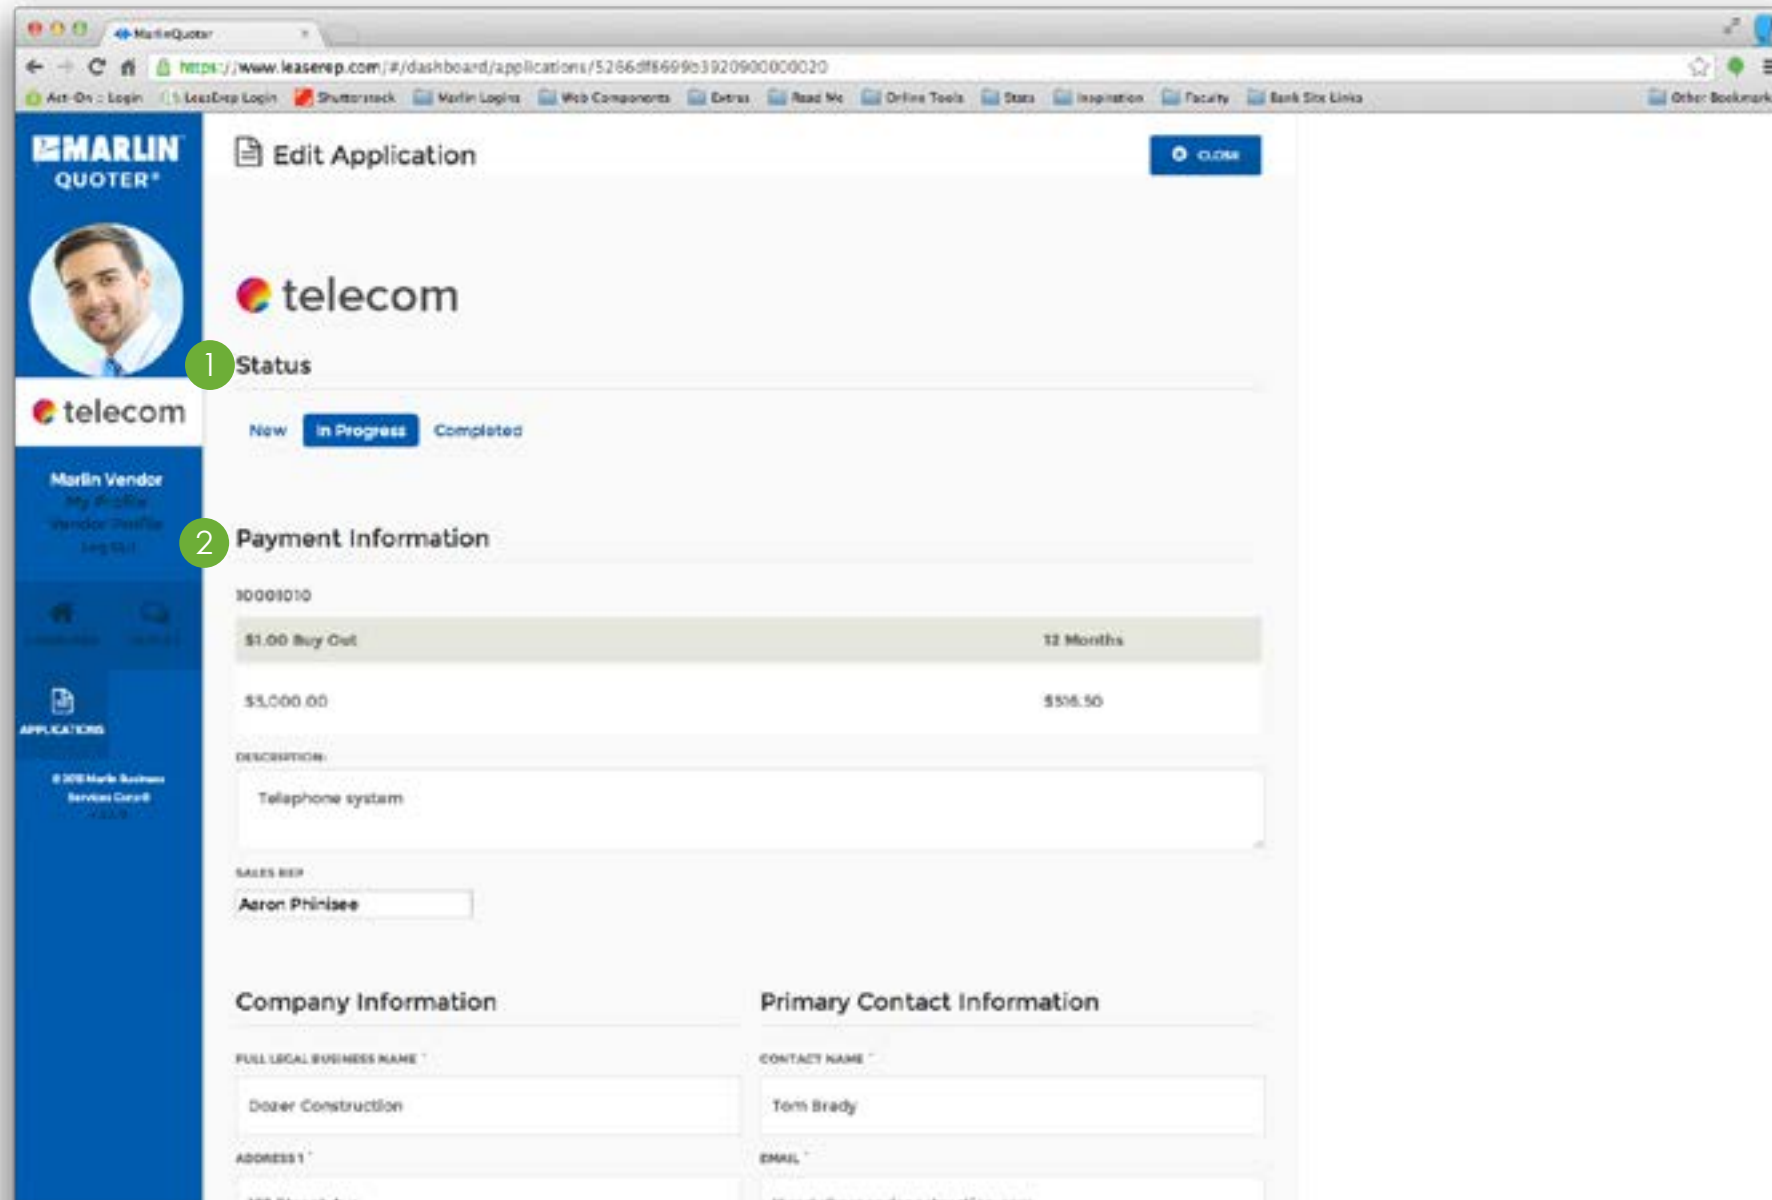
MarlinQuoter

https://www.leaserep.com/#/dashboard/applications/5266df8699b3920900000020

Act-On :: Login LeaseRep Login Shutterstock Marlin Logins Web Components Extras Read Me Online Tools Stats Inspiration Faculty Bank Site Links Other Bookmarks

MARLIN QUOTER®

telecom

Marlin Vendor
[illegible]
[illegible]
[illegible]

APPLICATIONS

© 2015 Marlin Business Services Corp®
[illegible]

Edit Application

CLOSE

telecom

1 Status

New In Progress Completed

2 Payment Information

10001010

| $1.00 Buy Out | 12 Months |
|---|---|
| $5,000.00 | $516.50 |

DESCRIPTION:

Telephone system

SALES REP

Aaron Phinisee

Company Information

FULL LEGAL BUSINESS NAME *

Dozer Construction

ADDRESS 1 *

Primary Contact Information

CONTACT NAME *

Tom Brady

EMAIL *